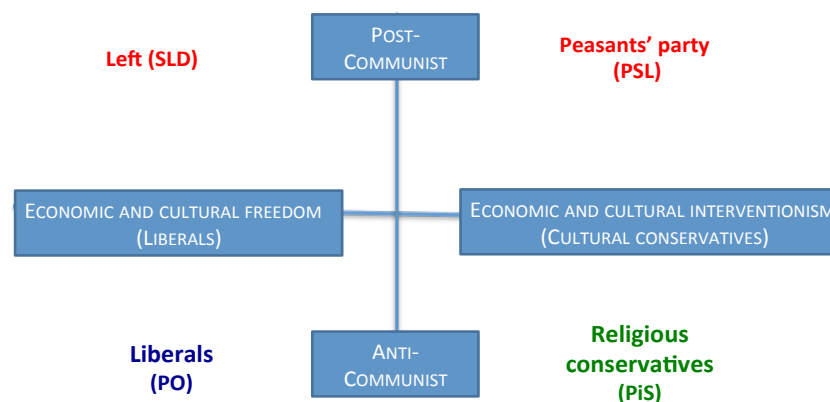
POST-COMMUNIST

Left (SLD)

Peasants' party (PSL)

ECONOMIC AND CULTURAL FREEDOM (LIBERALS)

ECONOMIC AND CULTURAL INTERVENTIONISM (CULTURAL CONSERVATIVES)

Liberals (PO)

ANTI-COMMUNIST

Religious conservatives (PiS)